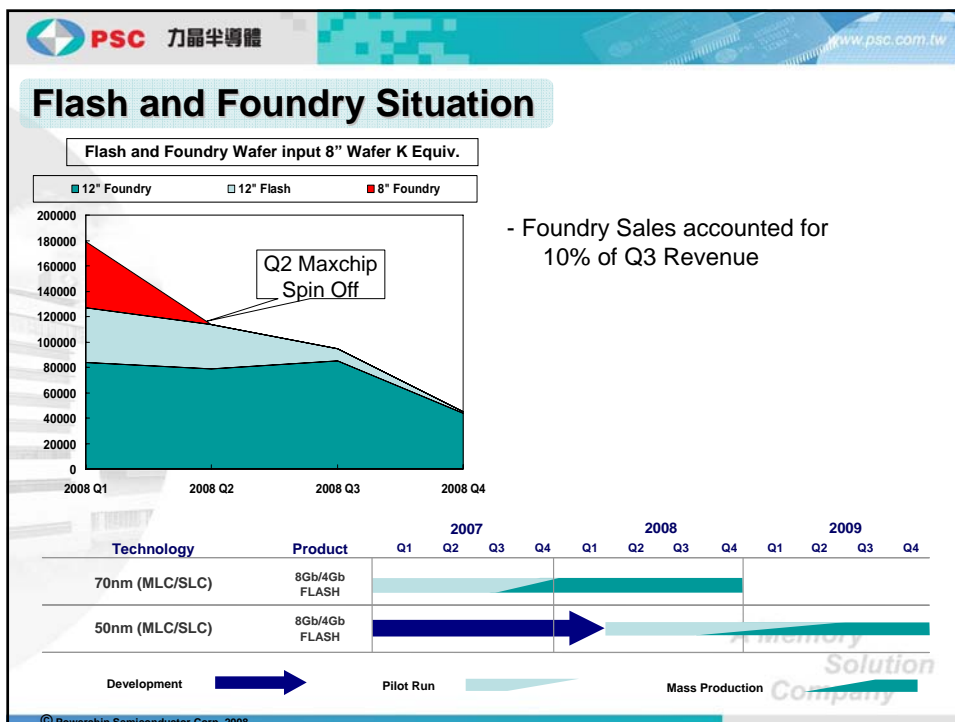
PSC 力晶半導體

www.psc.com.tw

Flash and Foundry Situation

Flash and Foundry Wafer input 8" Wafer K Equiv.

12" Foundry 12" Flash 8" Foundry

200000
180000
160000
140000
120000
100000
80000
60000
40000
20000
0

2008 Q1 2008 Q2 2008 Q3 2008 Q4

Q2 Maxchip Spin Off

- Foundry Sales accounted for 10% of Q3 Revenue

| Technology | Product | 2007 Q1 | Q2 | Q3 | Q4 | 2008 Q1 | Q2 | Q3 | Q4 | 2009 Q1 | Q2 | Q3 | Q4 |
|---|---|---|---|---|---|---|---|---|---|---|---|---|---|
| 70nm (MLC/SLC) | 8Gb/4Gb FLASH | | | | | | | | | | | | |
| 50nm (MLC/SLC) | 8Gb/4Gb FLASH | | | | | | | | | | | | |

Development Pilot Run Mass Production

A Memory Solution Company

© Powerchip Semiconductor Corp. 2008